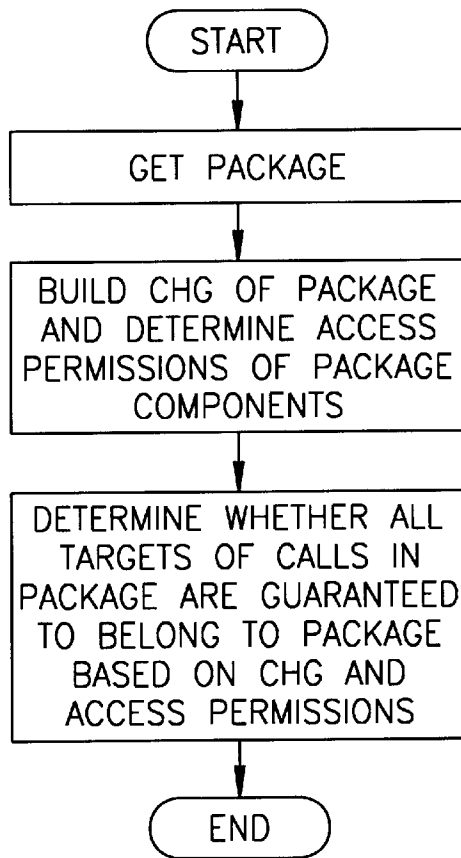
START

GET PACKAGE

BUILD CHG OF PACKAGE AND DETERMINE ACCESS PERMISSIONS OF PACKAGE COMPONENTS

DETERMINE WHETHER ALL TARGETS OF CALLS IN PACKAGE ARE GUARANTEED TO BELONG TO PACKAGE BASED ON CHG AND ACCESS PERMISSIONS

END